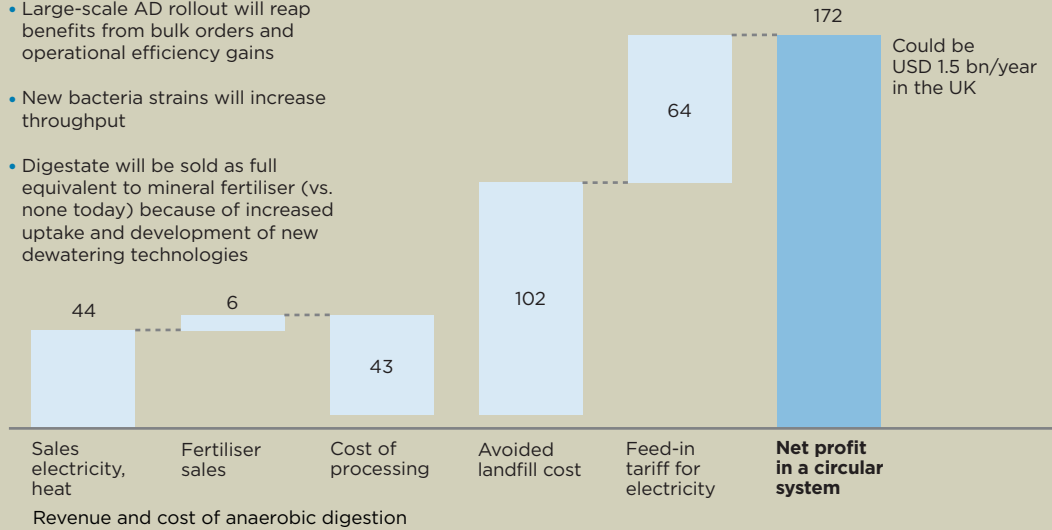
• Large-scale AD rollout will reap benefits from bulk orders and operational efficiency gains

• New bacteria strains will increase throughput

• Digestate will be sold as full equivalent to mineral fertiliser (vs. none today) because of increased uptake and development of new dewatering technologies

172

Could be USD 1.5 bn/year in the UK

64

102

44

6

43

Sales electricity, heat

Fertiliser sales

Cost of processing

Avoided landfill cost

Feed-in tariff for electricity

**Net profit in a circular system**

Revenue and cost of anaerobic digestion